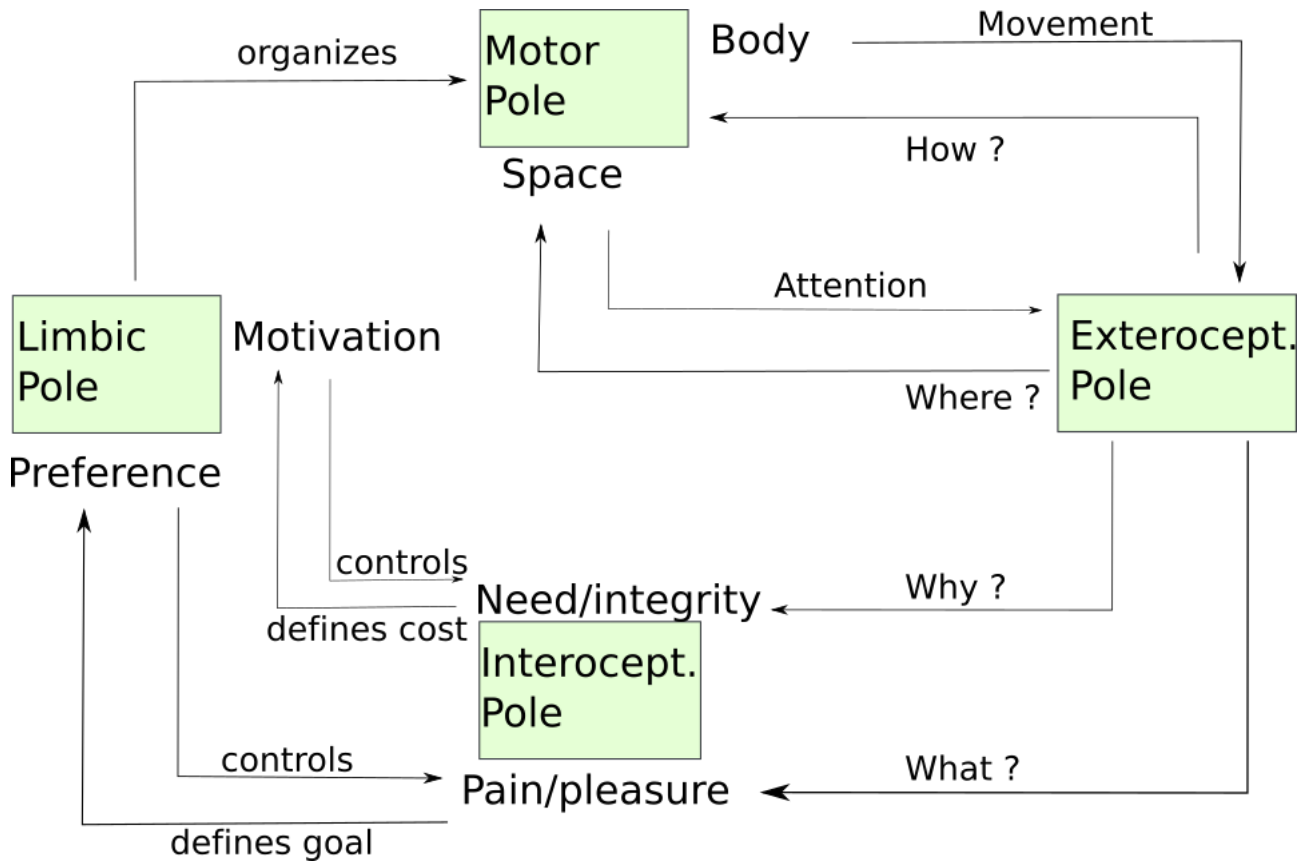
organizes

Motor Pole

Body

Movement

How ?

Space

Attention

Limbic Pole

Motivation

Exterocept. Pole

Where ?

Preference

controls

Why ?

Need/integrity

defines cost

Interocept. Pole

controls

What ?

Pain/pleasure

defines goal